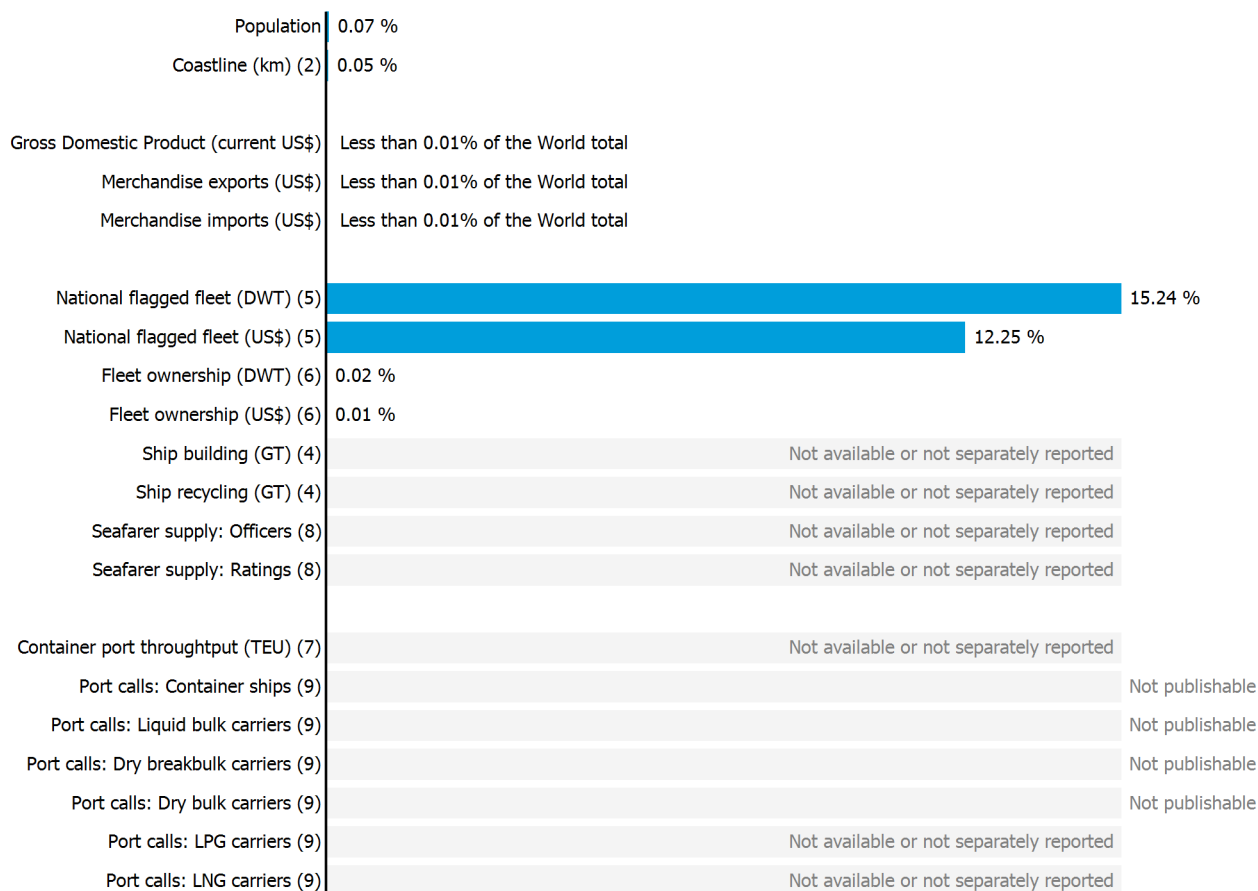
Population 0.07 %
Coastline (km) (2) 0.05 %

Gross Domestic Product (current US$) Less than 0.01% of the World total
Merchandise exports (US$) Less than 0.01% of the World total
Merchandise imports (US$) Less than 0.01% of the World total

National flagged fleet (DWT) (5) 15.24 %
National flagged fleet (US$) (5) 12.25 %
Fleet ownership (DWT) (6) 0.02 %
Fleet ownership (US$) (6) 0.01 %
Ship building (GT) (4) Not available or not separately reported
Ship recycling (GT) (4) Not available or not separately reported
Seafarer supply: Officers (8) Not available or not separately reported
Seafarer supply: Ratings (8) Not available or not separately reported

Container port throughtput (TEU) (7) Not available or not separately reported
Port calls: Container ships (9) Not publishable
Port calls: Liquid bulk carriers (9) Not publishable
Port calls: Dry breakbulk carriers (9) Not publishable
Port calls: Dry bulk carriers (9) Not publishable
Port calls: LPG carriers (9) Not available or not separately reported
Port calls: LNG carriers (9) Not available or not separately reported